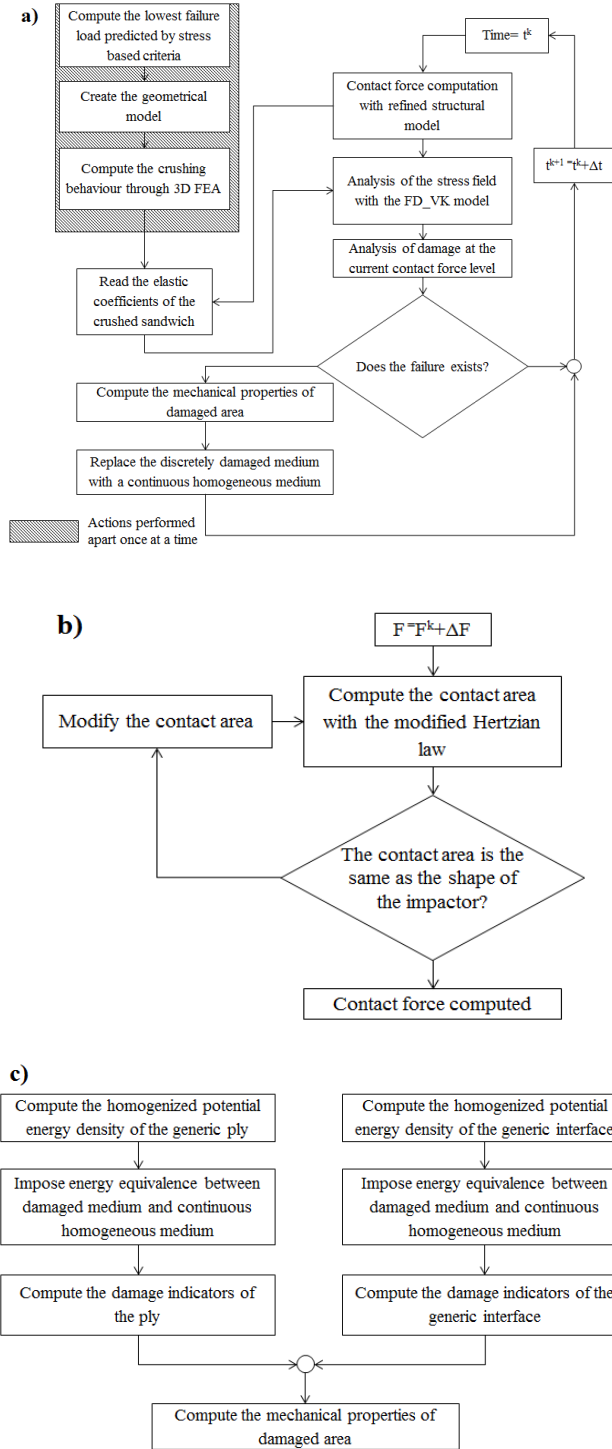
a)

Compute the lowest failure load predicted by stress based criteria

Create the geometrical model

Compute the crushing behaviour through 3D FEA

Time= $t^k$

Contact force computation with refined structural model

Analysis of the stress field with the FD_VK model

Analysis of damage at the current contact force level

$t^{k+1}=t^k+\Delta t$

Read the elastic coefficients of the crushed sandwich

Does the failure exists?

Compute the mechanical properties of damaged area

Replace the discretely damaged medium with a continuous homogeneous medium

Actions performed apart once at a time

b)

$F=F^k+\Delta F$

Modify the contact area

Compute the contact area with the modified Hertzian law

The contact area is the same as the shape of the impactor?

Contact force computed

c)

Compute the homogenized potential energy density of the generic ply

Compute the homogenized potential energy density of the generic interface

Impose energy equivalence between damaged medium and continuous homogeneous medium

Impose energy equivalence between damaged medium and continuous homogeneous medium

Compute the damage indicators of the ply

Compute the damage indicators of the generic interface

Compute the mechanical properties of damaged area